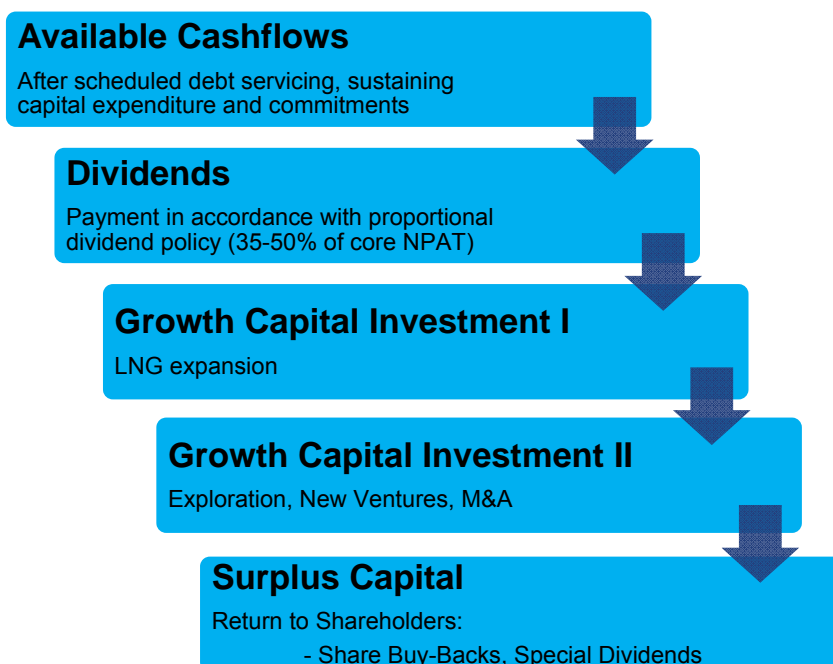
Available Cashflows

After scheduled debt servicing, sustaining capital expenditure and commitments

Dividends

Payment in accordance with proportional dividend policy (35-50% of core NPAT)

Growth Capital Investment I

LNG expansion

Growth Capital Investment II

Exploration, New Ventures, M&A

Surplus Capital

Return to Shareholders:

- Share Buy-Backs, Special Dividends